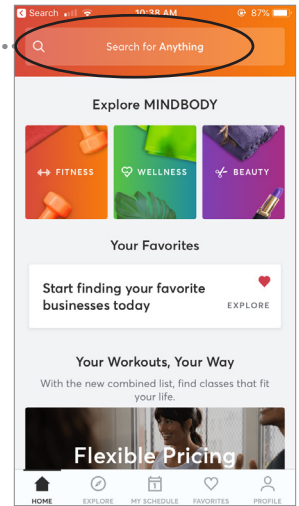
Search 10:38 AM 87%

Search for Anything

Explore MINDBODY

FITNESS

WELLNESS

BEAUTY

Your Favorites

Start finding your favorite businesses today

EXPLORE

Your Workouts, Your Way

With the new combined list, find classes that fit your life.

Flexible Pricing

HOME

EXPLORE

MY SCHEDULE

FAVORITES

PROFILE